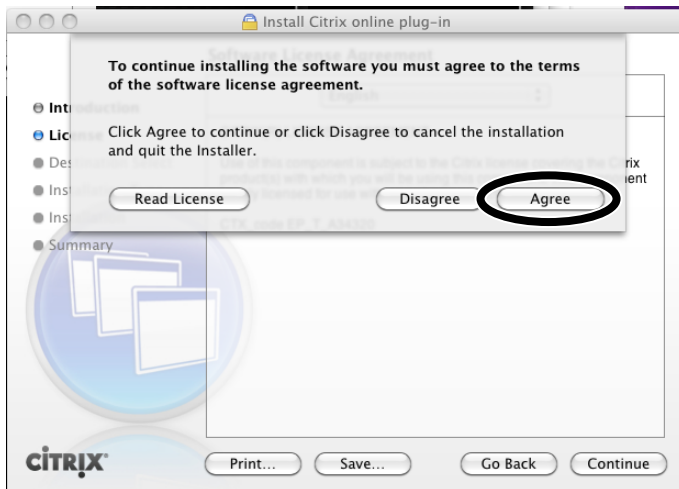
Install Citrix online plug-in

Software License Agreement

To continue installing the software you must agree to the terms of the software license agreement.

Click Agree to continue or click Disagree to cancel the installation and quit the Installer.

Read License

Disagree

Agree

Intr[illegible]duction

Lice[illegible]

Des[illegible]

Inst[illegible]

Inst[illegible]

Summary

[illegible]rix

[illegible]ent

CITRIX

Print...

Save...

Go Back

Continue